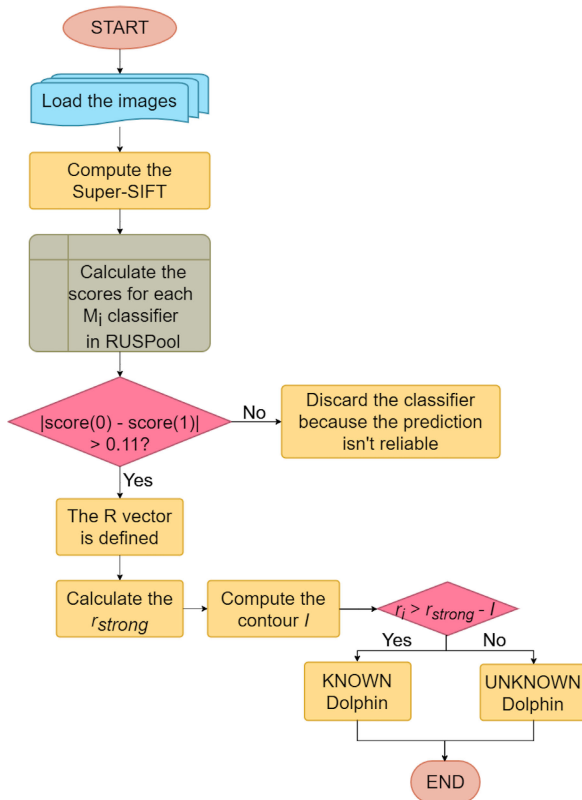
START

Load the images

Compute the Super-SIFT

Calculate the scores for each $M_i$ classifier in RUSPool

|score(0) - score(1)| > 0.11?

No

Discard the classifier because the prediction isn't reliable

Yes

The R vector is defined

Calculate the $r_{strong}$

Compute the contour $I$

$r_i > r_{strong} - I$

Yes

No

KNOWN Dolphin

UNKNOWN Dolphin

END